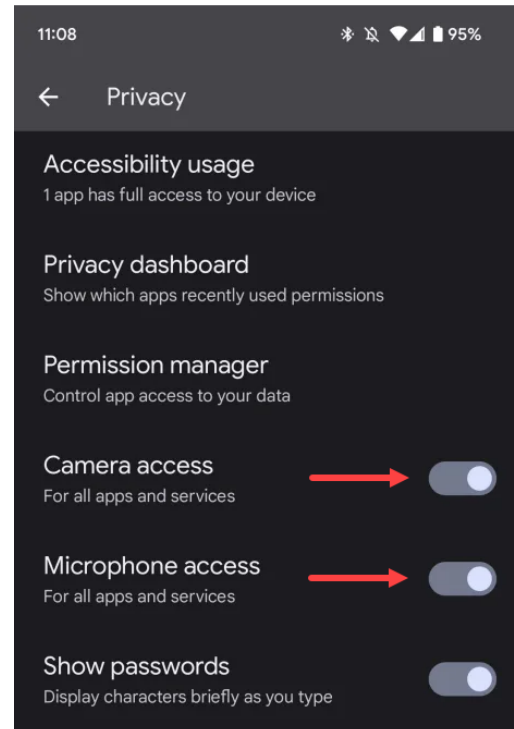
11:08 95%

Privacy

Accessibility usage
1 app has full access to your device

Privacy dashboard
Show which apps recently used permissions

Permission manager
Control app access to your data

Camera access
For all apps and services

Microphone access
For all apps and services

Show passwords
Display characters briefly as you type